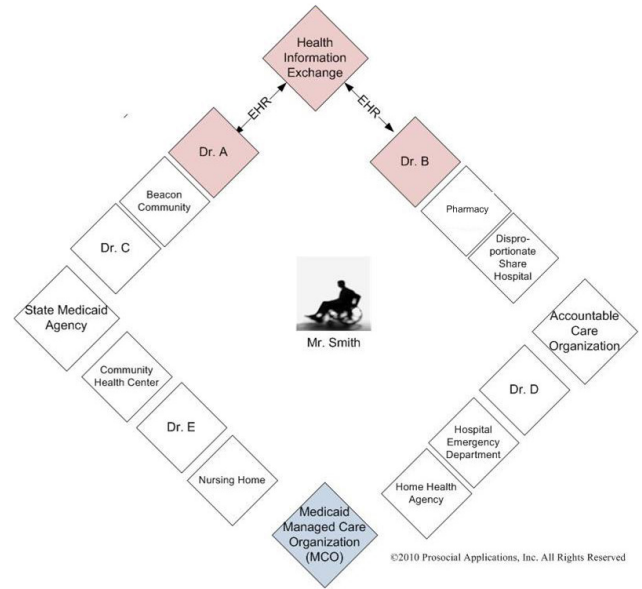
Health Information Exchange

EHR

EHR

Dr. A

Dr. B

Beacon Community

Pharmacy

Dr. C

Dispro-portionate Share Hospital

State Medicaid Agency

Mr. Smith

Accountable Care Organization

Community Health Center

Dr. D

Dr. E

Hospital Emergency Department

Nursing Home

Home Health Agency

Medicaid Managed Care Organization (MCO)

©2010 Prosocial Applications, Inc. All Rights Reserved